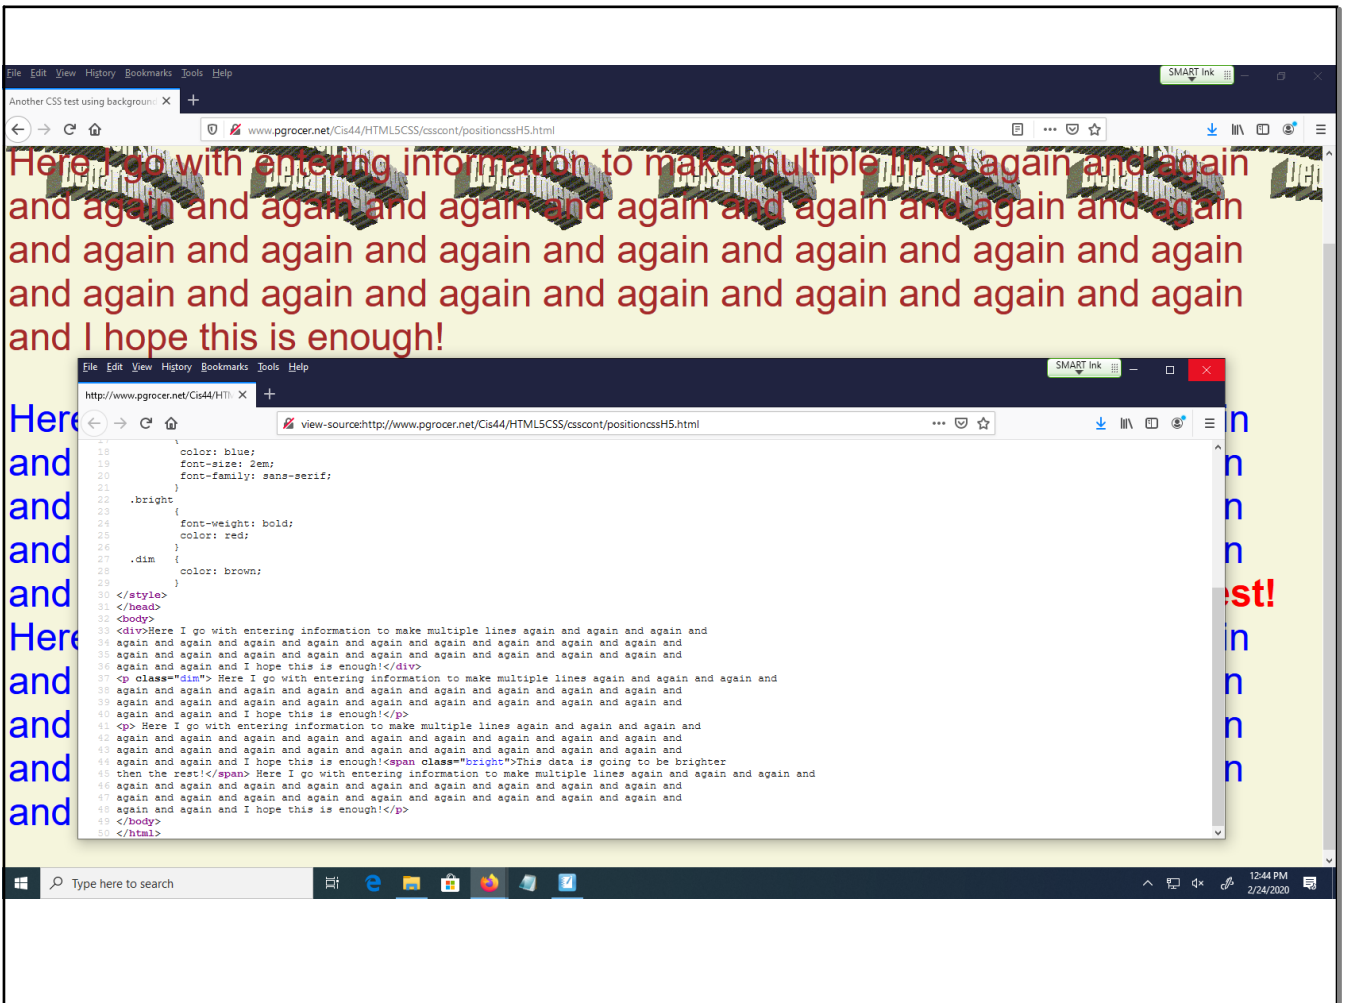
File Edit View History Bookmarks Tools Help
SMART Ink
Another CSS test using backgroun
www.pgrocer.net/Cis44/HTML5CSS/csscont/positioncssH5.html

Here I go with entering information to make multiple lines again and again and again and again and again and again and again and again and again and again and again and again and again and again and again and again and again and again and again and again and again and again and again and again and again and I hope this is enough!

Here
and
and
and
and
Here
and
and
and
and

n
n
n
n
est!
n
n
n
n

File Edit View History Bookmarks Tools Help
SMART Ink
http://www.pgrocer.net/Cis44/HT
view-source:http://www.pgrocer.net/Cis44/HTML5CSS/csscont/positioncssH5.html

18 color: blue;
19 font-size: 2em;
20 font-family: sans-serif;
21 }
22 .bright
23 {
24 font-weight: bold;
25 color: red;
26 }
27 .dim {
28 color: brown;
29 }
30 </style>
31 </head>
32 <body>
33 <div>Here I go with entering information to make multiple lines again and again and again and
34 again and again and again and again and again and again and again and again and again and
35 again and again and again and again and again and again and again and again and again and
36 again and again and I hope this is enough!</div>
37 <p class="dim"> Here I go with entering information to make multiple lines again and again and again and
38 again and again and again and again and again and again and again and again and again and
39 again and again and again and again and again and again and again and again and again and
40 again and again and I hope this is enough!</p>
41 <p> Here I go with entering information to make multiple lines again and again and again and
42 again and again and again and again and again and again and again and again and again and
43 again and again and again and again and again and again and again and again and again and
44 again and again and I hope this is enough!<span class="bright">This data is going to be brighter
45 then the rest!</span> Here I go with entering information to make multiple lines again and again and again and
46 again and again and again and again and again and again and again and again and again and
47 again and again and again and again and again and again and again and again and again and
48 again and again and I hope this is enough!</p>
49 </body>
50 </html>

Type here to search
12:44 PM
2/24/2020